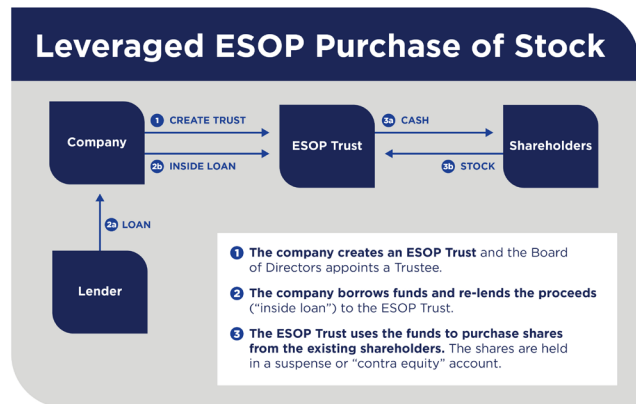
Leveraged ESOP Purchase of Stock

Company

1 CREATE TRUST

2b INSIDE LOAN

ESOP Trust

3a CASH

3b STOCK

Shareholders

2a LOAN

Lender

1 The company creates an ESOP Trust and the Board of Directors appoints a Trustee.

2 The company borrows funds and re-lends the proceeds ("inside loan") to the ESOP Trust.

3 The ESOP Trust uses the funds to purchase shares from the existing shareholders. The shares are held in a suspense or "contra equity" account.